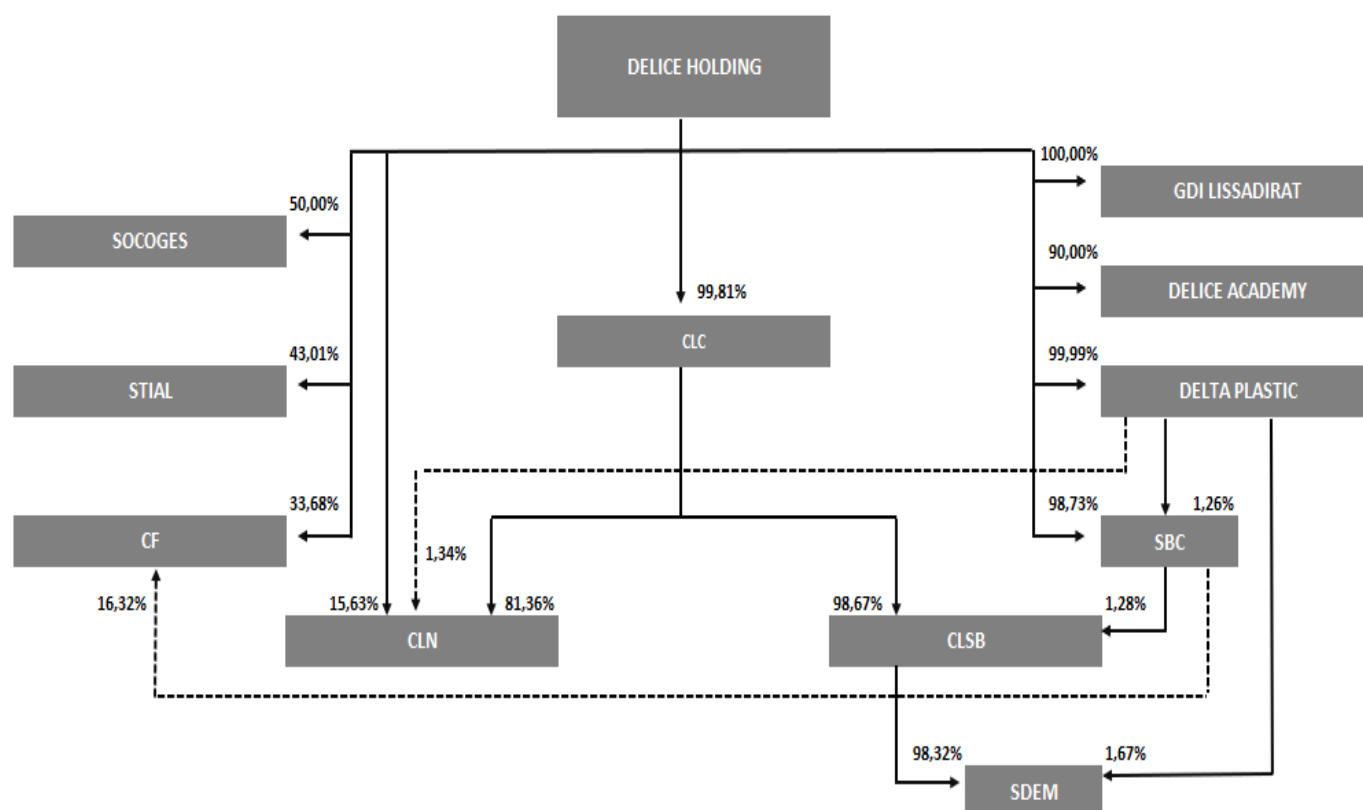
DELICE HOLDING

100,00%
GDI LISSADIRAT

50,00%
SOCOGES

90,00%
DELICE ACADEMY

99,81%
CLC

43,01%
STIAL

99,99%
DELTA PLASTIC

33,68%
CF

98,73%
1,26%
SBC

1,34%

16,32%
15,63%
81,36%
CLN

98,67%
1,28%
CLSB

98,32%
1,67%
SDEM